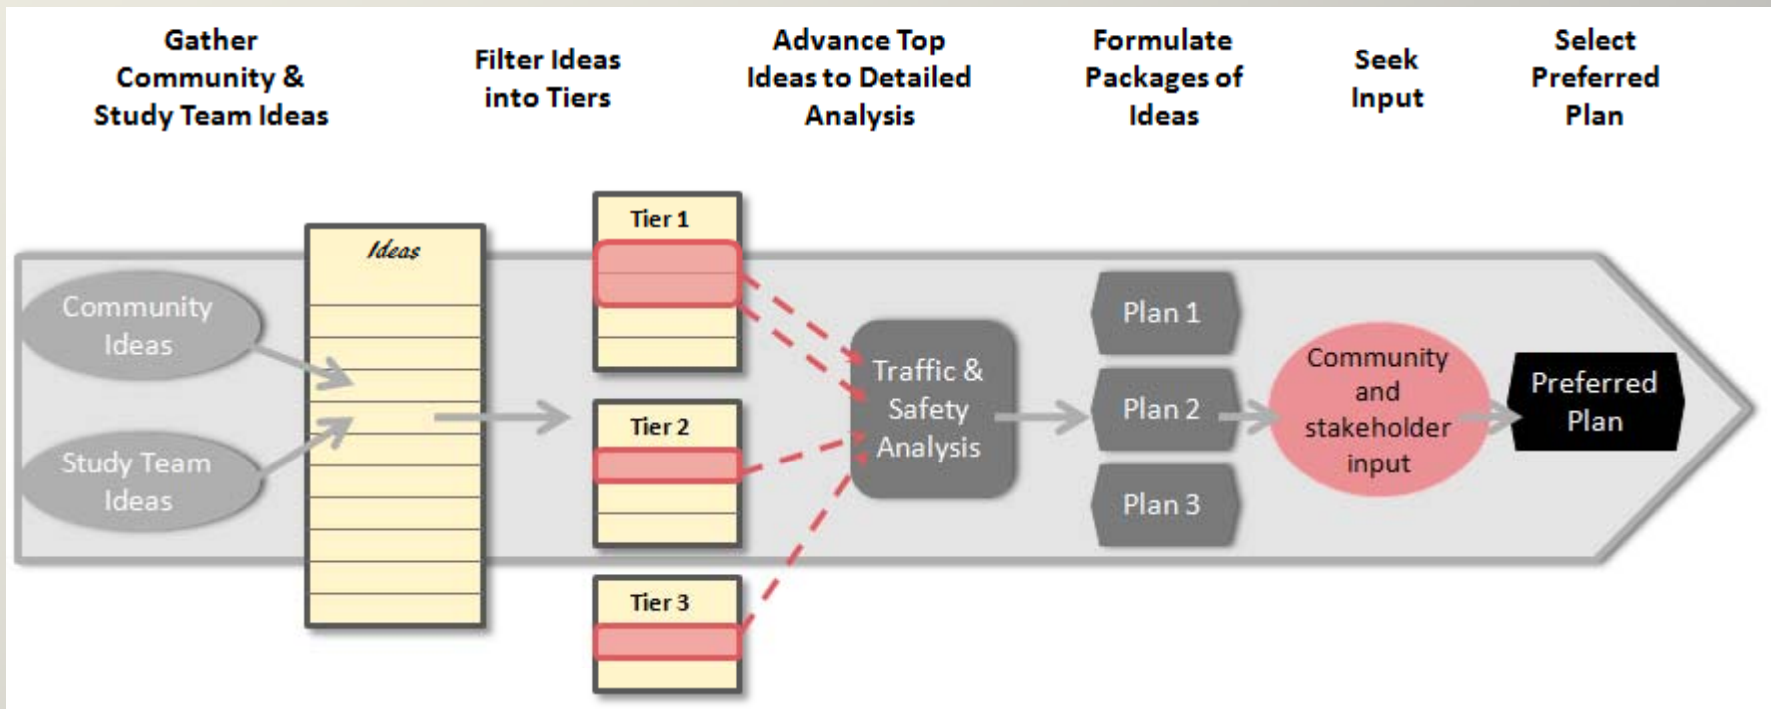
Gather Community & Study Team Ideas

Filter Ideas into Tiers

Advance Top Ideas to Detailed Analysis

Formulate Packages of Ideas

Seek Input

Select Preferred Plan

Community Ideas

Study Team Ideas

Ideas

Tier 1

Tier 2

Tier 3

Traffic & Safety Analysis

Plan 1

Plan 2

Plan 3

Community and stakeholder input

Preferred Plan